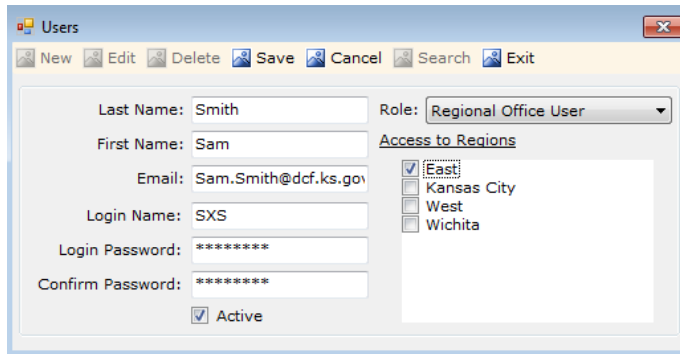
Users

New Edit Delete Save Cancel Search Exit

Last Name: Smith
First Name: Sam
Email: Sam.Smith@dcf.ks.gov
Login Name: SXS
Login Password: ********
Confirm Password: ********
Active

Role: Regional Office User
Access to Regions
East
Kansas City
West
Wichita